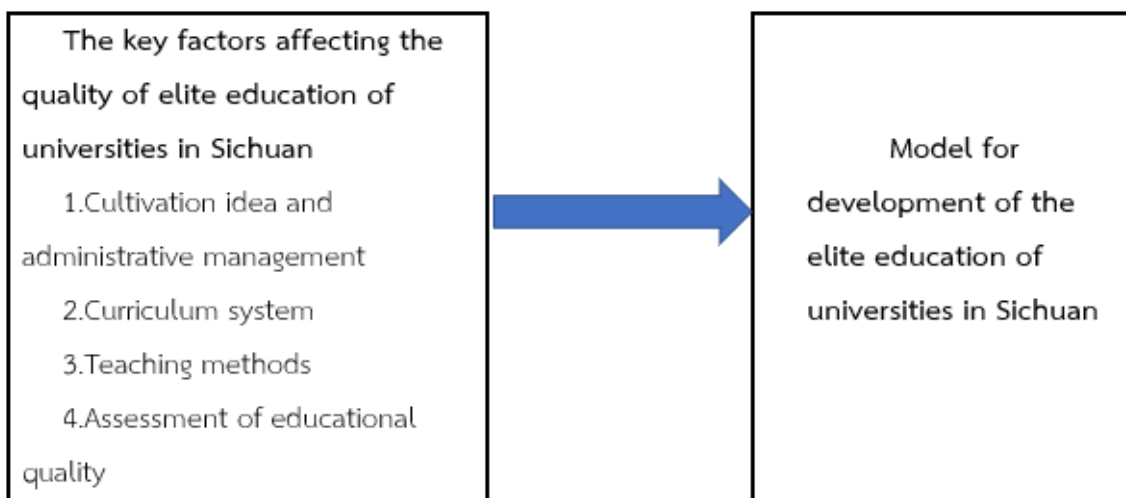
The key factors affecting the quality of elite education of universities in Sichuan

1.Cultivation idea and administrative management

2.Curriculum system

3.Teaching methods

4.Assessment of educational quality

Model for development of the elite education of universities in Sichuan